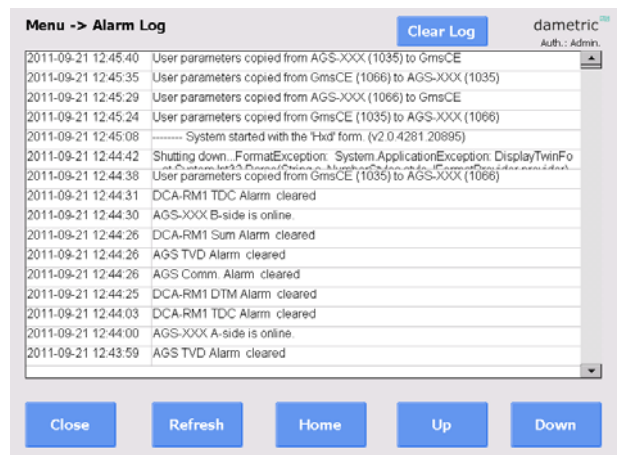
Menu -> Alarm Log

Clear Log

dametric

Auth.: Admin.

| | |
|---|---|
| 2011-09-21 12:45:40 | User parameters copied from AGS-XXX (1035) to GmsCE |
| 2011-09-21 12:45:35 | User parameters copied from GmsCE (1066) to AGS-XXX (1035) |
| 2011-09-21 12:45:29 | User parameters copied from AGS-XXX (1066) to GmsCE |
| 2011-09-21 12:45:24 | User parameters copied from GmsCE (1035) to AGS-XXX (1066) |
| 2011-09-21 12:45:08 | -------- System started with the 'Hxd' form. (v2.0.4281.20895) |
| 2011-09-21 12:44:42 | Shutting down...FormatException: System.ApplicationException: DisplayTwinFo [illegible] |
| 2011-09-21 12:44:38 | User parameters copied from GmsCE (1035) to AGS-XXX (1066) |
| 2011-09-21 12:44:31 | DCA-RM1 TDC Alarm cleared |
| 2011-09-21 12:44:30 | AGS-XXX B-side is online. |
| 2011-09-21 12:44:26 | DCA-RM1 Sum Alarm cleared |
| 2011-09-21 12:44:26 | AGS TVD Alarm cleared |
| 2011-09-21 12:44:26 | AGS Comm. Alarm cleared |
| 2011-09-21 12:44:25 | DCA-RM1 DTM Alarm cleared |
| 2011-09-21 12:44:03 | DCA-RM1 TDC Alarm cleared |
| 2011-09-21 12:44:00 | AGS-XXX A-side is online. |
| 2011-09-21 12:43:59 | AGS TVD Alarm cleared |

Close Refresh Home Up Down